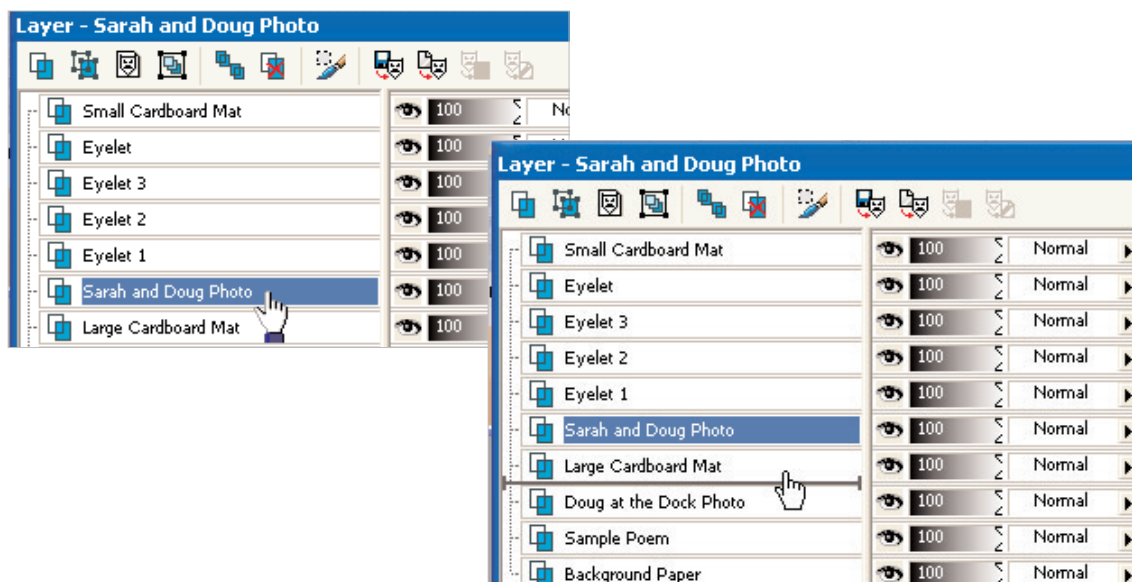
Layer - Sarah and Doug Photo

| Layer | Opacity | Blend |
|---|---|---|
| Small Cardboard Mat | 100 | No |
| Eyelet | 100 | |
| Eyelet 3 | 100 | |
| Eyelet 2 | 100 | |
| Eyelet 1 | 100 | |
| Sarah and Doug Photo | 100 | |
| Large Cardboard Mat | 100 | |

Layer - Sarah and Doug Photo

| Layer | Opacity | Blend |
|---|---|---|
| Small Cardboard Mat | 100 | Normal |
| Eyelet | 100 | Normal |
| Eyelet 3 | 100 | Normal |
| Eyelet 2 | 100 | Normal |
| Eyelet 1 | 100 | Normal |
| Sarah and Doug Photo | 100 | Normal |
| Large Cardboard Mat | 100 | Normal |
| Doug at the Dock Photo | 100 | Normal |
| Sample Poem | 100 | Normal |
| Background Paper | 100 | Normal |